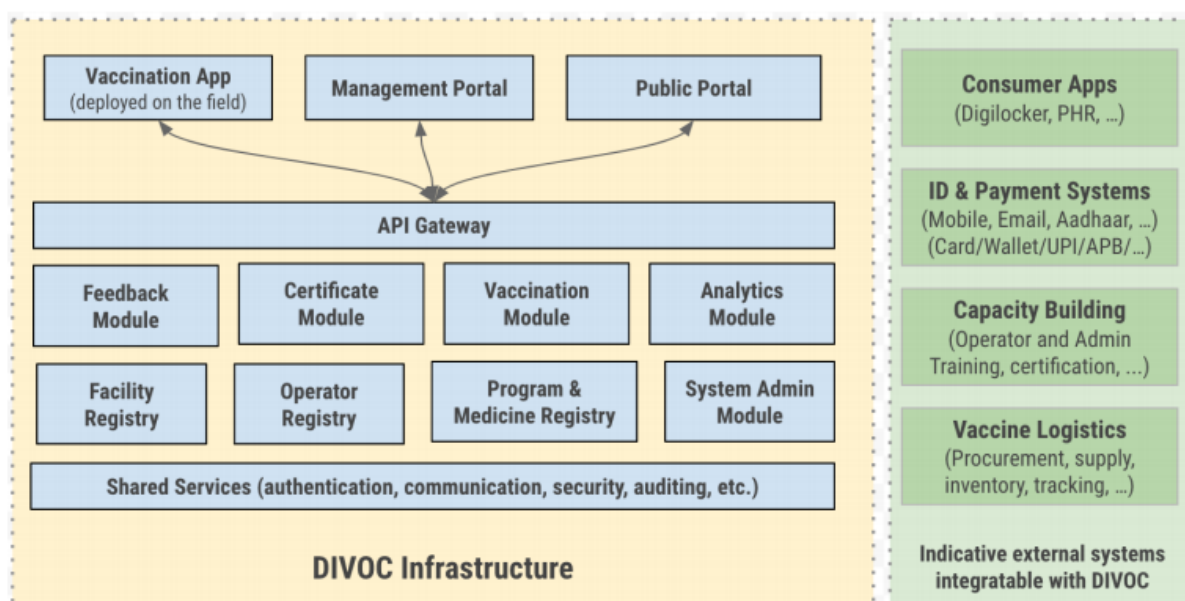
Vaccination App
(deployed on the field)

Management Portal

Public Portal

API Gateway

Feedback Module

Certificate Module

Vaccination Module

Analytics Module

Facility Registry

Operator Registry

Program & Medicine Registry

System Admin Module

Shared Services (authentication, communication, security, auditing, etc.)

DIVOC Infrastructure

Consumer Apps
(Digilocker, PHR, ...)

ID & Payment Systems
(Mobile, Email, Aadhaar, ...)
(Card/Wallet/UPI/APB/...)

Capacity Building
(Operator and Admin Training, certification, ...)

Vaccine Logistics
(Procurement, supply, inventory, tracking, ...)

Indicative external systems integratable with DIVOC